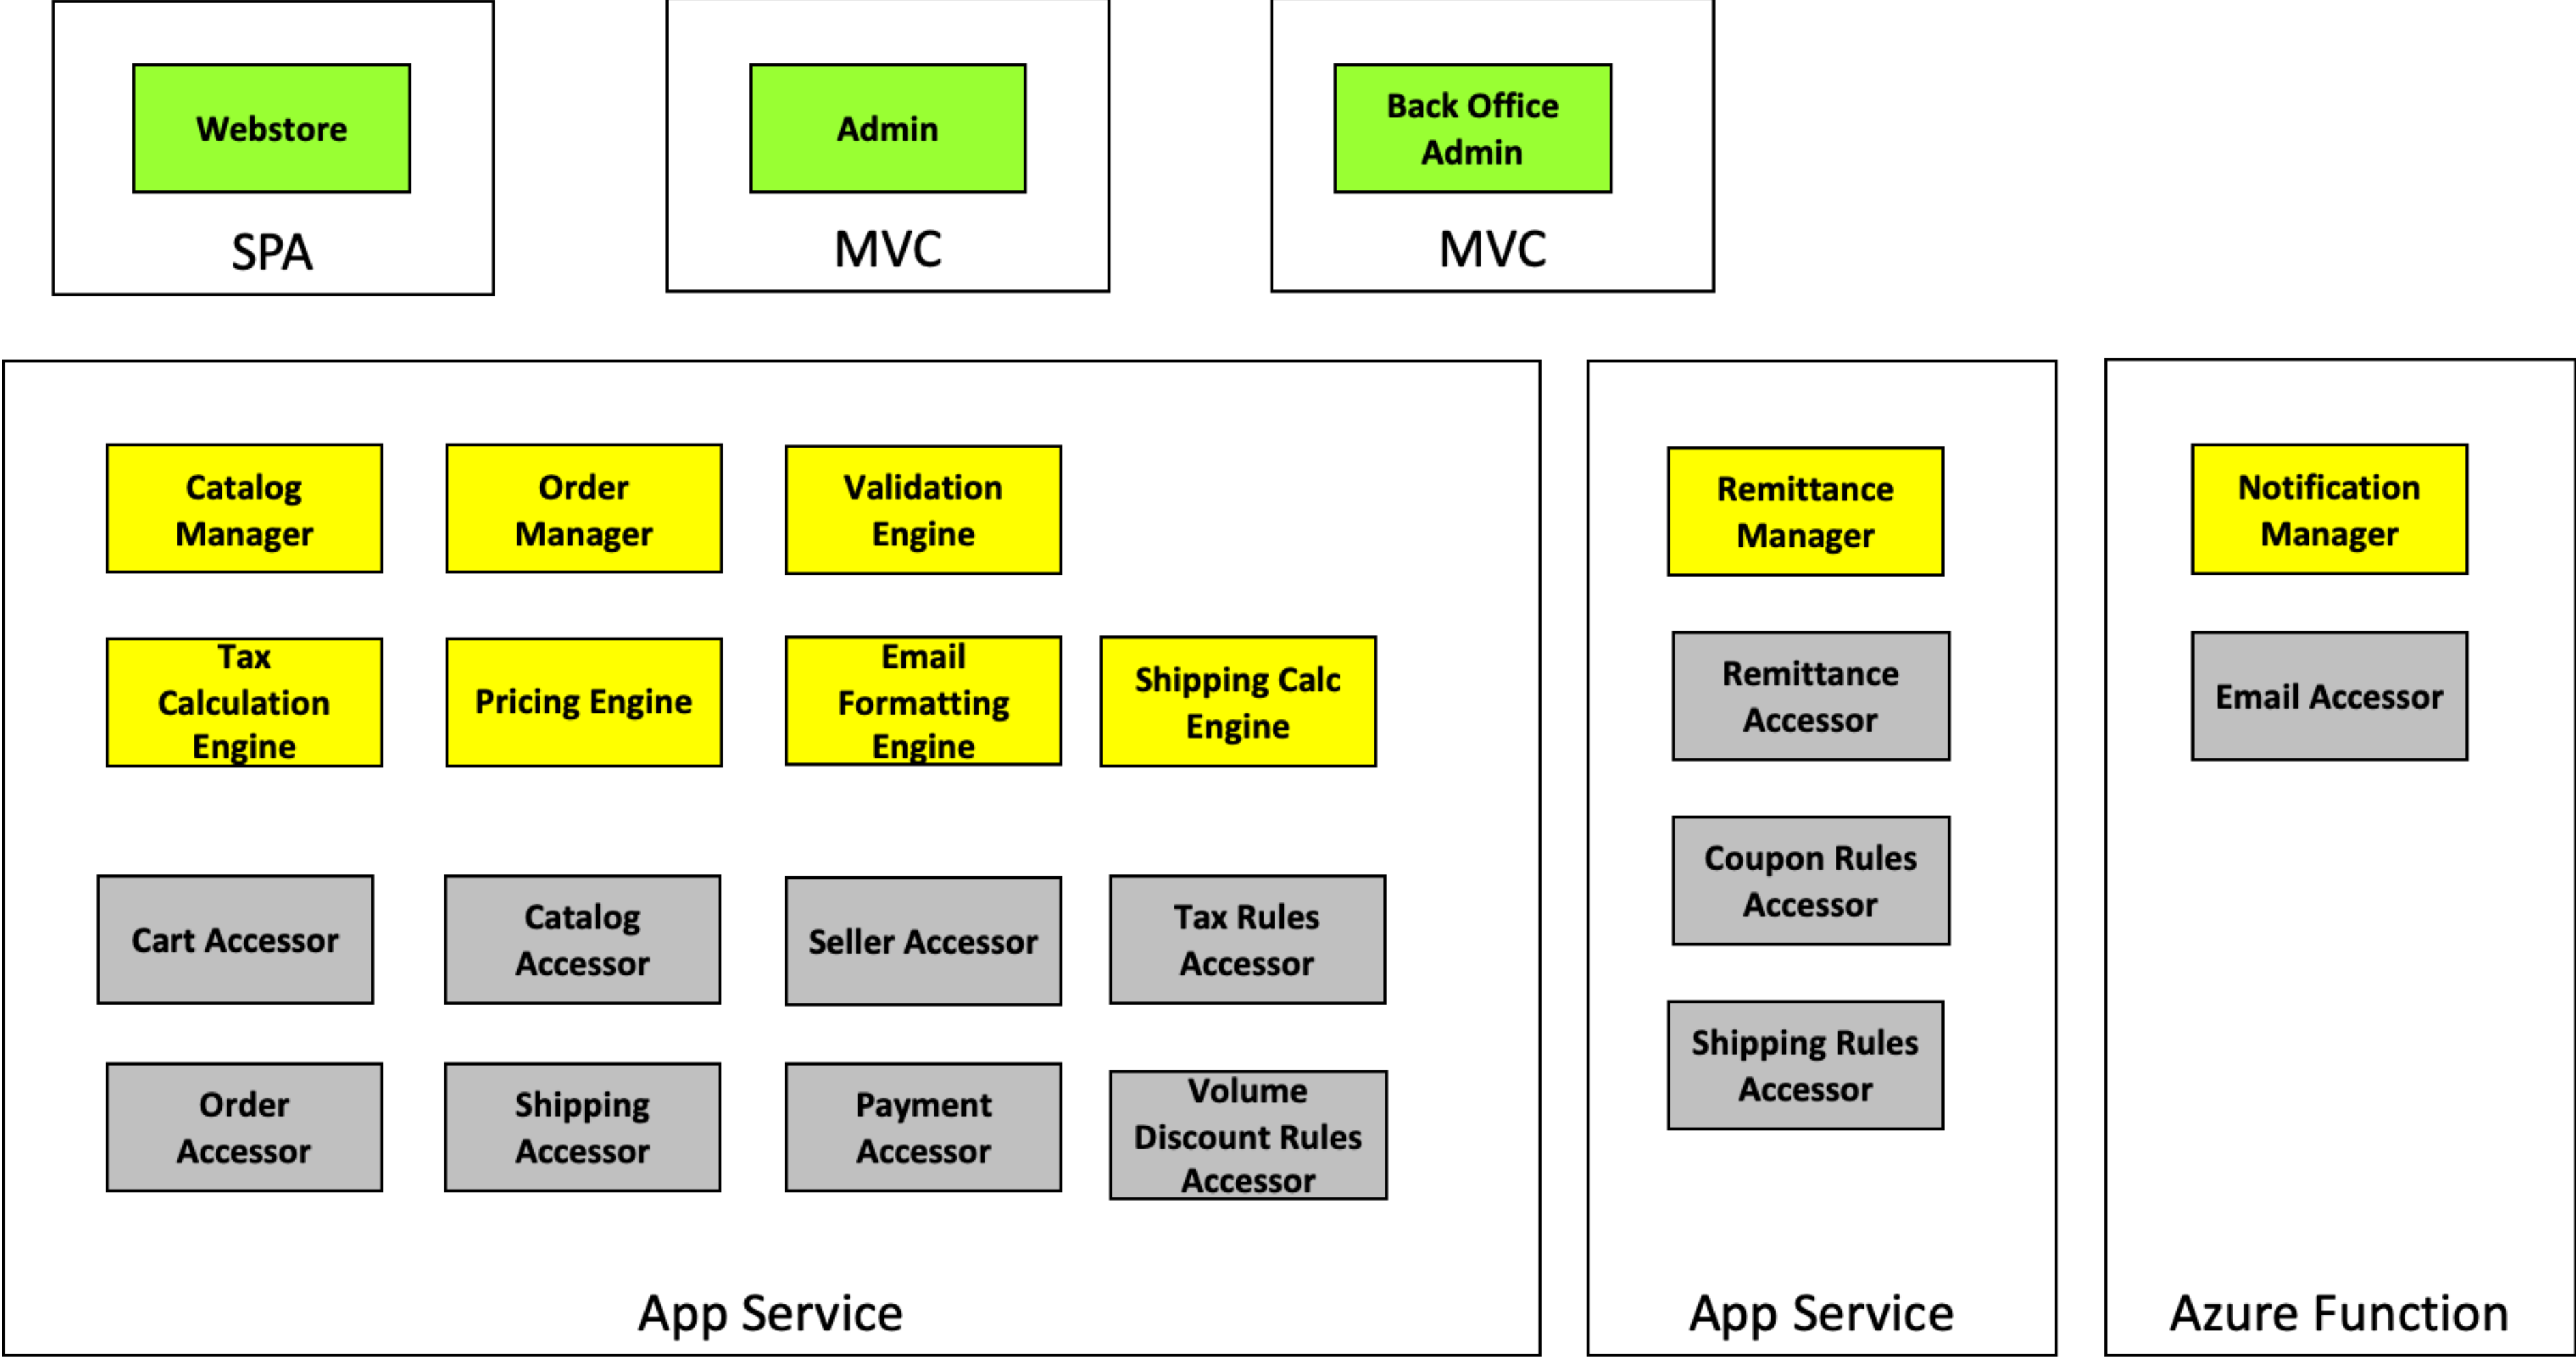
Webstore

SPA

Admin

MVC

Back Office Admin

MVC

Catalog Manager

Order Manager

Validation Engine

Tax Calculation Engine

Pricing Engine

Email Formatting Engine

Shipping Calc Engine

Cart Accessor

Catalog Accessor

Seller Accessor

Tax Rules Accessor

Order Accessor

Shipping Accessor

Payment Accessor

Volume Discount Rules Accessor

App Service

Remittance Manager

Remittance Accessor

Coupon Rules Accessor

Shipping Rules Accessor

App Service

Notification Manager

Email Accessor

Azure Function